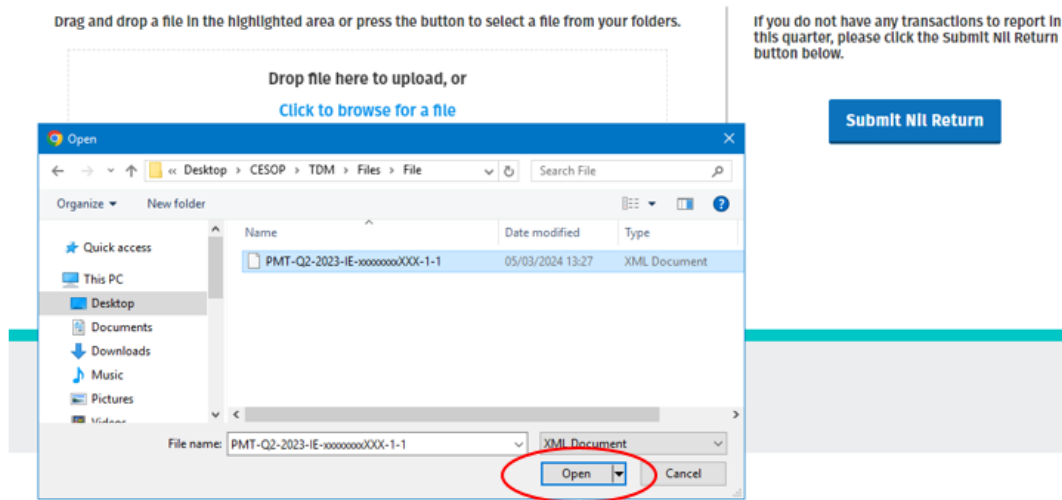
Drag and drop a file in the highlighted area or press the button to select a file from your folders.

Drop file here to upload, or

Click to browse for a file

If you do not have any transactions to report in this quarter, please click the Submit Nil Return button below.

Submit Nil Return

Open

« Desktop › CESOP › TDM › Files › File

Search File

Organize ▾ New folder

Quick access

This PC

Desktop

Documents

Downloads

Music

Pictures

Videos

| Name | Date modified | Type |
|---|---|---|
| PMT-Q2-2023-IE-xxxxxxxxXXX-1-1 | 05/03/2024 13:27 | XML Document |

File name: PMT-Q2-2023-IE-xxxxxxxxXXX-1-1

XML Document

Open

Cancel